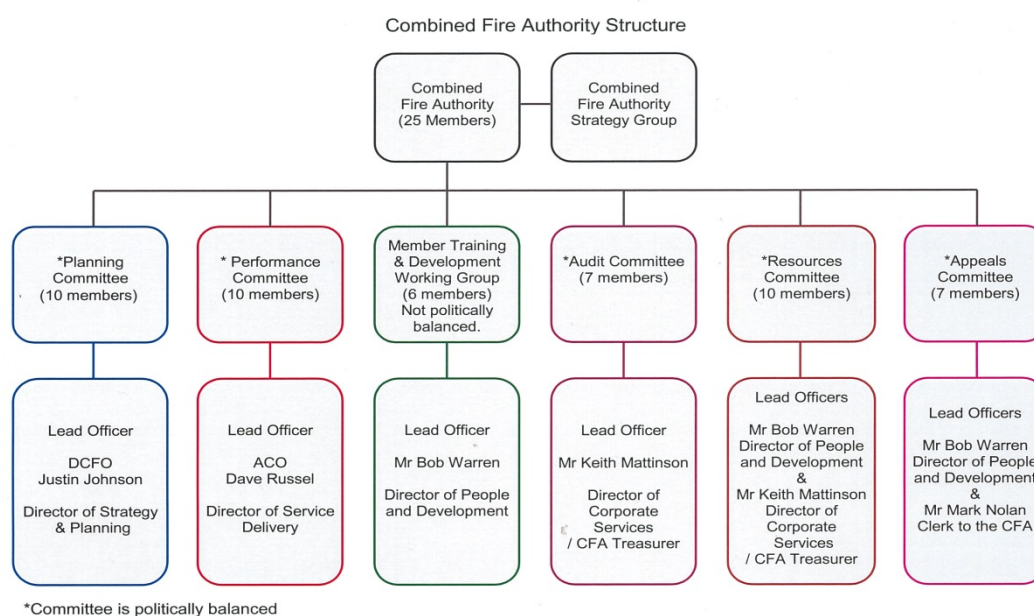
Combined Fire Authority Structure

Combined Fire Authority (25 Members)

Combined Fire Authority Strategy Group

*Planning Committee (10 members)

* Performance Committee (10 members)

Member Training & Development Working Group (6 members) Not politically balanced.

*Audit Committee (7 members)

*Resources Committee (10 members)

*Appeals Committee (7 members)

Lead Officer

DCFO
Justin Johnson

Director of Strategy & Planning

Lead Officer

ACO
Dave Russel

Director of Service Delivery

Lead Officer

Mr Bob Warren

Director of People and Development

Lead Officer

Mr Keith Mattinson

Director of Corporate Services / CFA Treasurer

Lead Officers

Mr Bob Warren
Director of People and Development
&
Mr Keith Mattinson
Director of Corporate Services / CFA Treasurer

Lead Officers

Mr Bob Warren
Director of People and Development
&
Mr Mark Nolan
Clerk to the CFA

*Committee is politically balanced